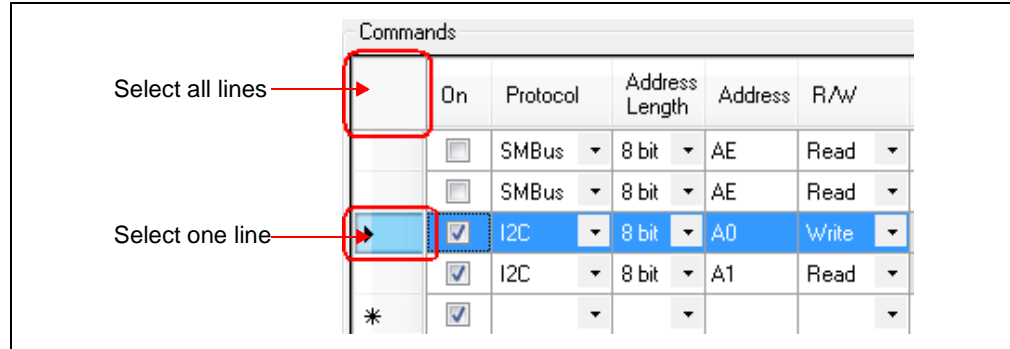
Commands

Select all lines

Select one line

| | On | Protocol | Address Length | Address | R/W |
|---|---|---|---|---|---|
| | ☐ | SMBus | 8 bit | AE | Read |
| | ☐ | SMBus | 8 bit | AE | Read |
| ▶ | ☑ | I2C | 8 bit | A0 | Write |
| | ☑ | I2C | 8 bit | A1 | Read |
| * | ☑ | | | | |